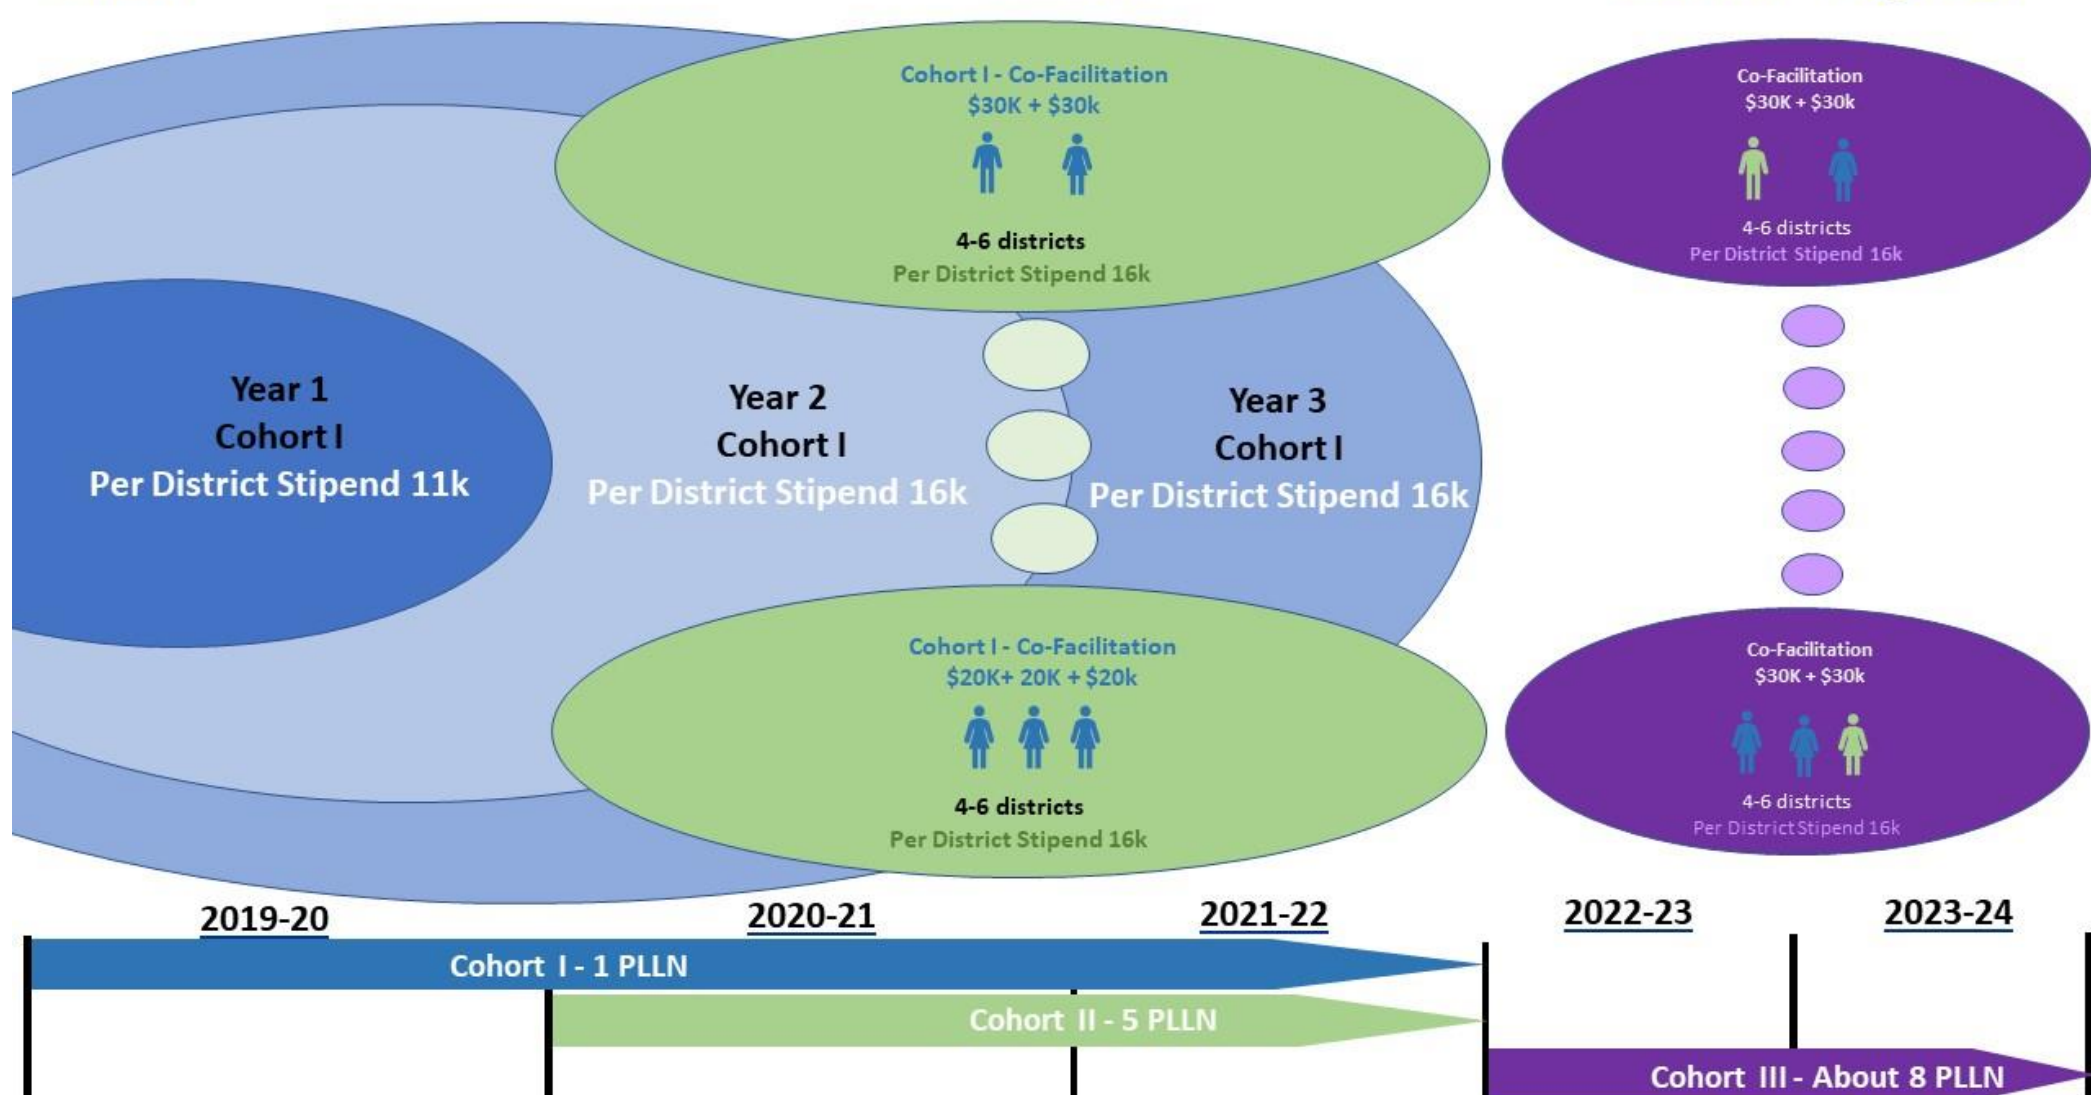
Cohort I - Co-Facilitation
\$30K + \$30k

4-6 districts
Per District Stipend 16k

Co-Facilitation
\$30K + \$30k

4-6 districts
Per District Stipend 16k

Year 1
Cohort I
Per District Stipend 11k

Year 2
Cohort I
Per District Stipend 16k

Year 3
Cohort I
Per District Stipend 16k

Cohort I - Co-Facilitation
\$20K+ 20K + \$20k

4-6 districts
Per District Stipend 16k

Co-Facilitation
\$30K + \$30k

4-6 districts
Per District Stipend 16k

2019-20
2020-21
2021-22
2022-23
2023-24

Cohort I - 1 PLLN
Cohort II - 5 PLLN
Cohort III - About 8 PLLN